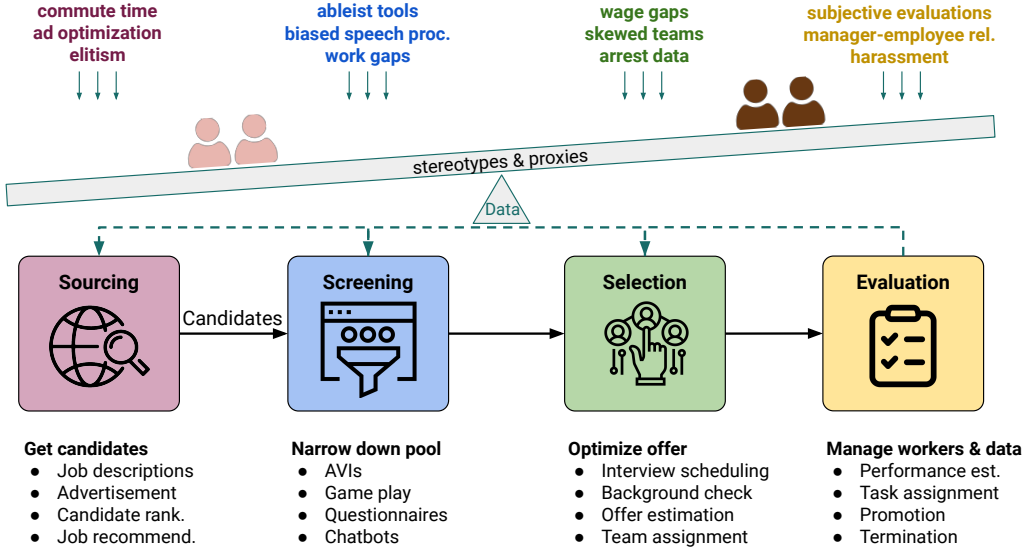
commute time
ad optimization
elitism

ableist tools
biased speech proc.
work gaps

wage gaps
skewed teams
arrest data

subjective evaluations
manager-employee rel.
harassment

stereotypes & proxies

Data

Sourcing

Candidates

Screening

Selection

Evaluation

Get candidates
● Job descriptions
● Advertisement
● Candidate rank.
● Job recommend.

Narrow down pool
● AVIs
● Game play
● Questionnaires
● Chatbots

Optimize offer
● Interview scheduling
● Background check
● Offer estimation
● Team assignment

Manage workers & data
● Performance est.
● Task assignment
● Promotion
● Termination